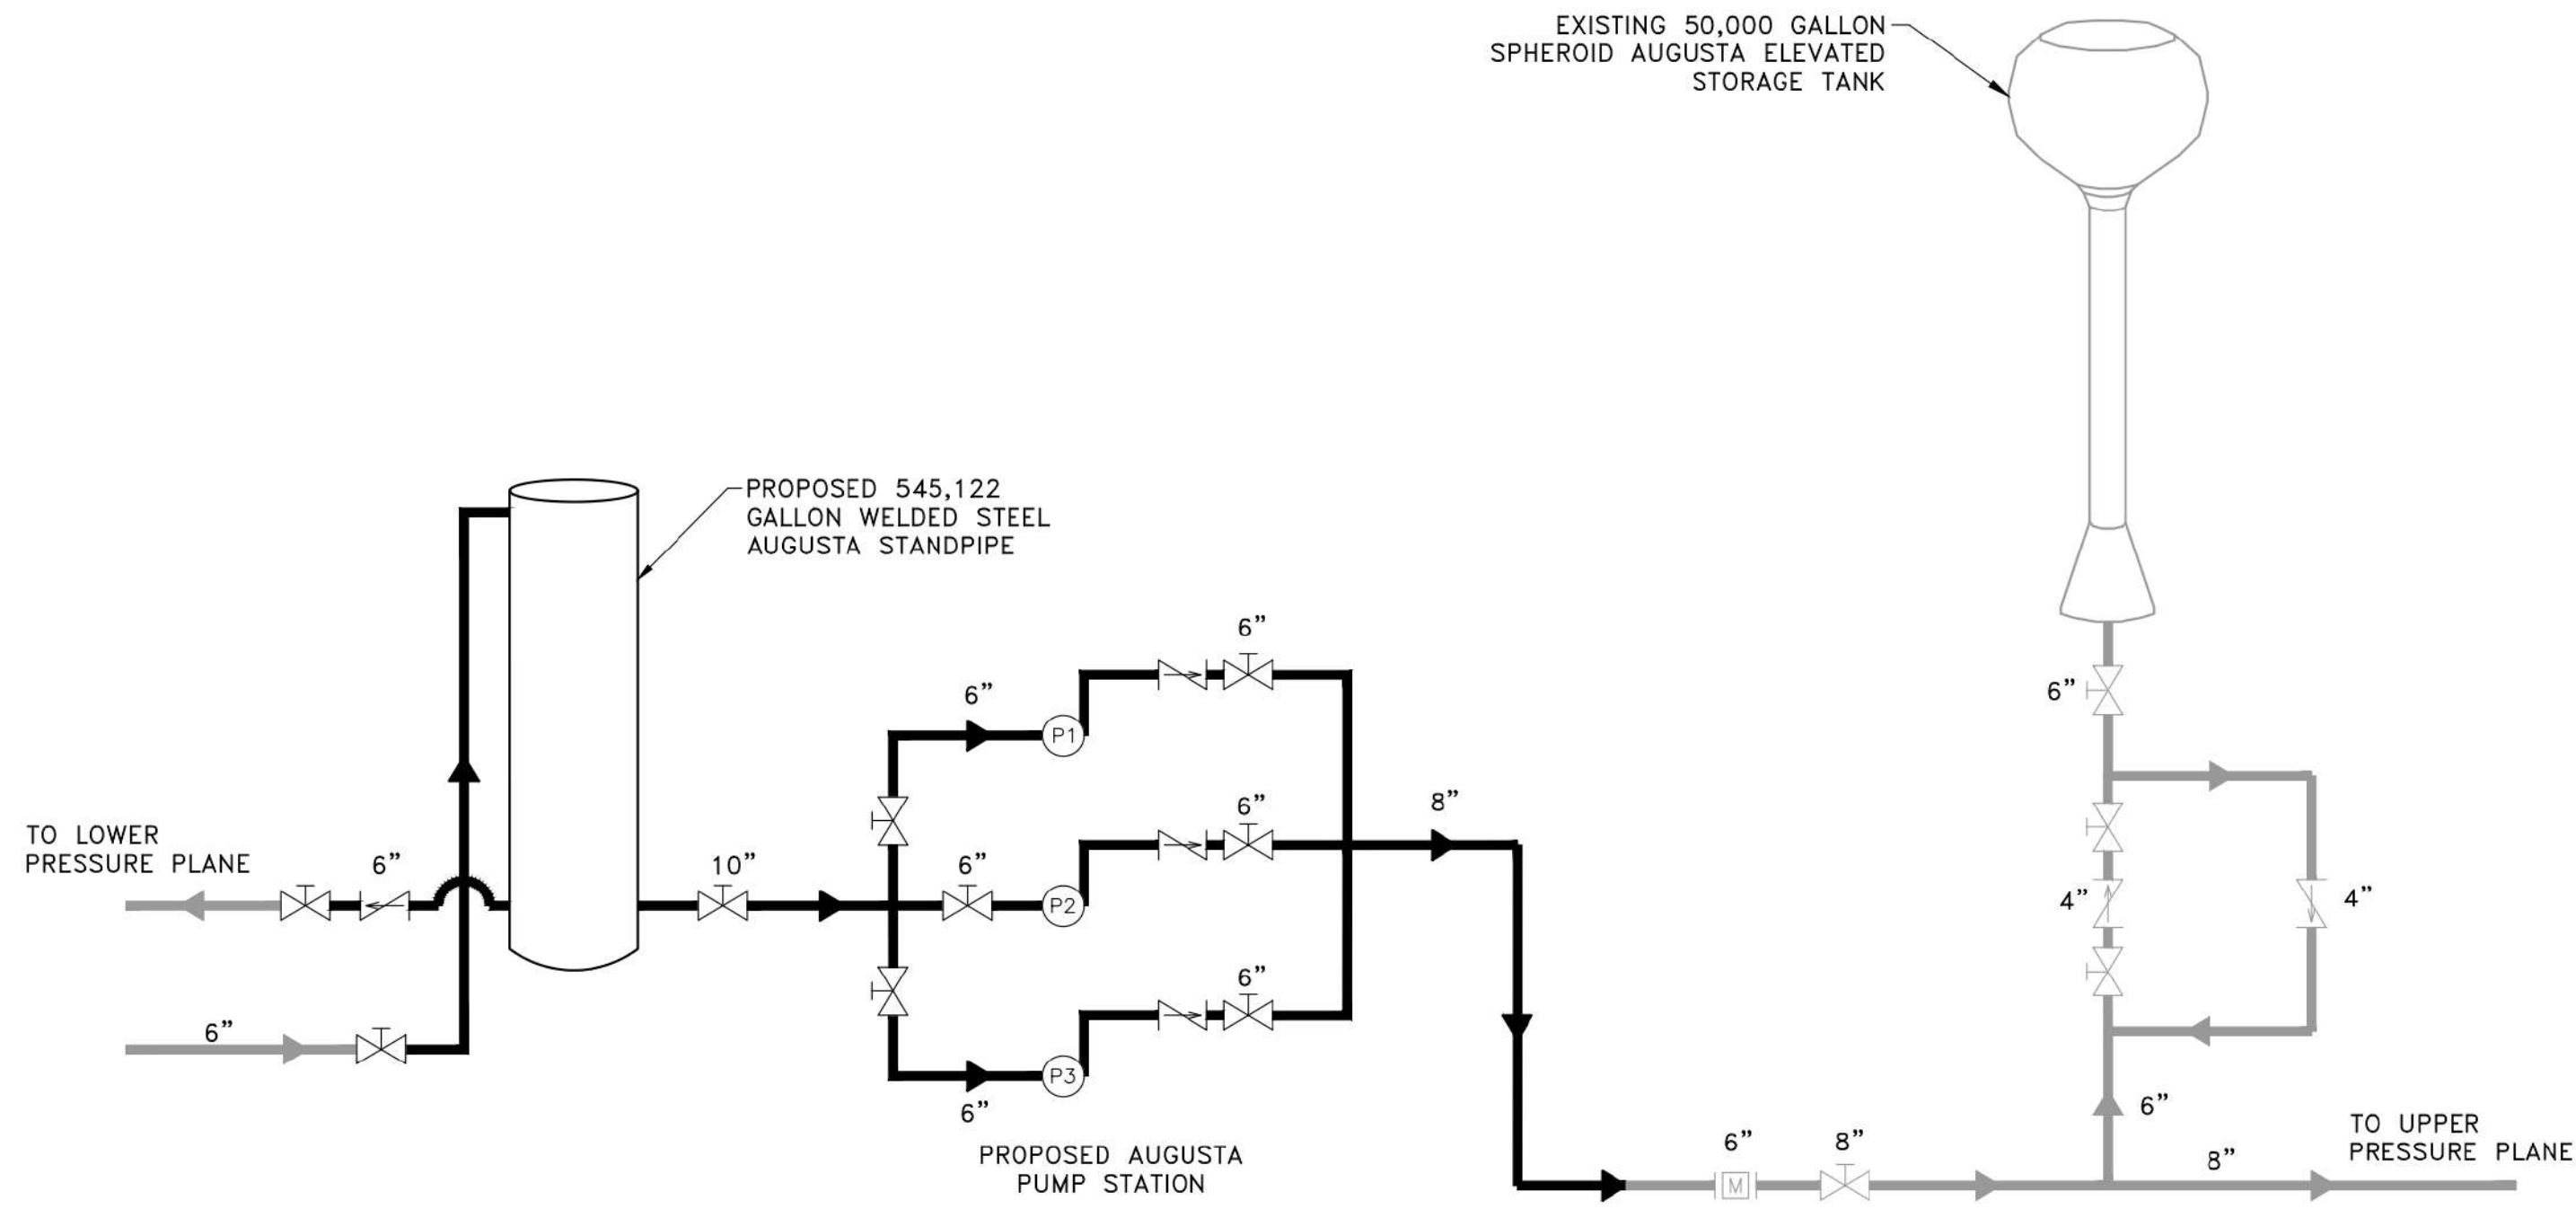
EXISTING 50,000 GALLON SPHEROID AUGUSTA ELEVATED STORAGE TANK

PROPOSED 545,122 GALLON WELDED STEEL AUGUSTA STANDPIPE

6"

6"

P1

6"

6"

8"

6"

TO LOWER PRESSURE PLANE

6"

10"

6"

P2

4"

4"

6"

6"

P3

6"

6"

PROPOSED AUGUSTA PUMP STATION

6"

M

8"

8"

TO UPPER PRESSURE PLANE